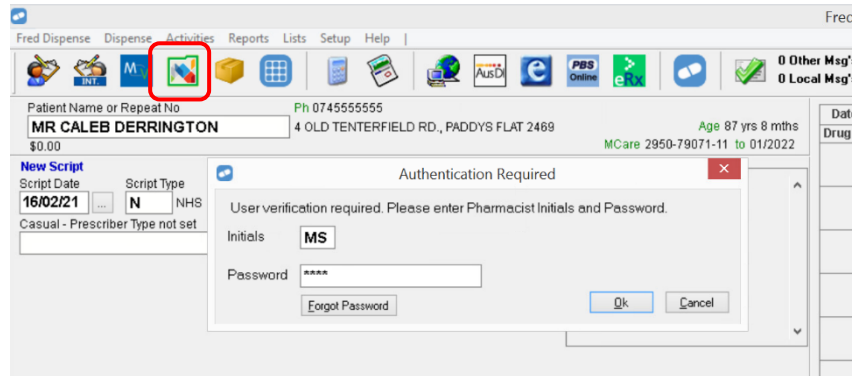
Fred

Fred Dispense Dispense Activities Reports Lists Setup Help |

INT. MV AusDI PBS Online eRx

0 Other Msg'
0 Local Msg'

Patient Name or Repeat No
MR CALEB DERRINGTON
$0.00

Ph 0745555555
4 OLD TENTERFIELD RD., PADDYS FLAT 2469

Age 87 yrs 8 mths
MCare 2950-79071-11 to 01/2022

Dat
Drug

New Script
Script Date
16/02/21 ...
Script Type
N NHS
Casual - Prescriber Type not set

Authentication Required

User verification required. Please enter Pharmacist Initials and Password.

Initials MS

Password ****

Forgot Password

Ok Cancel